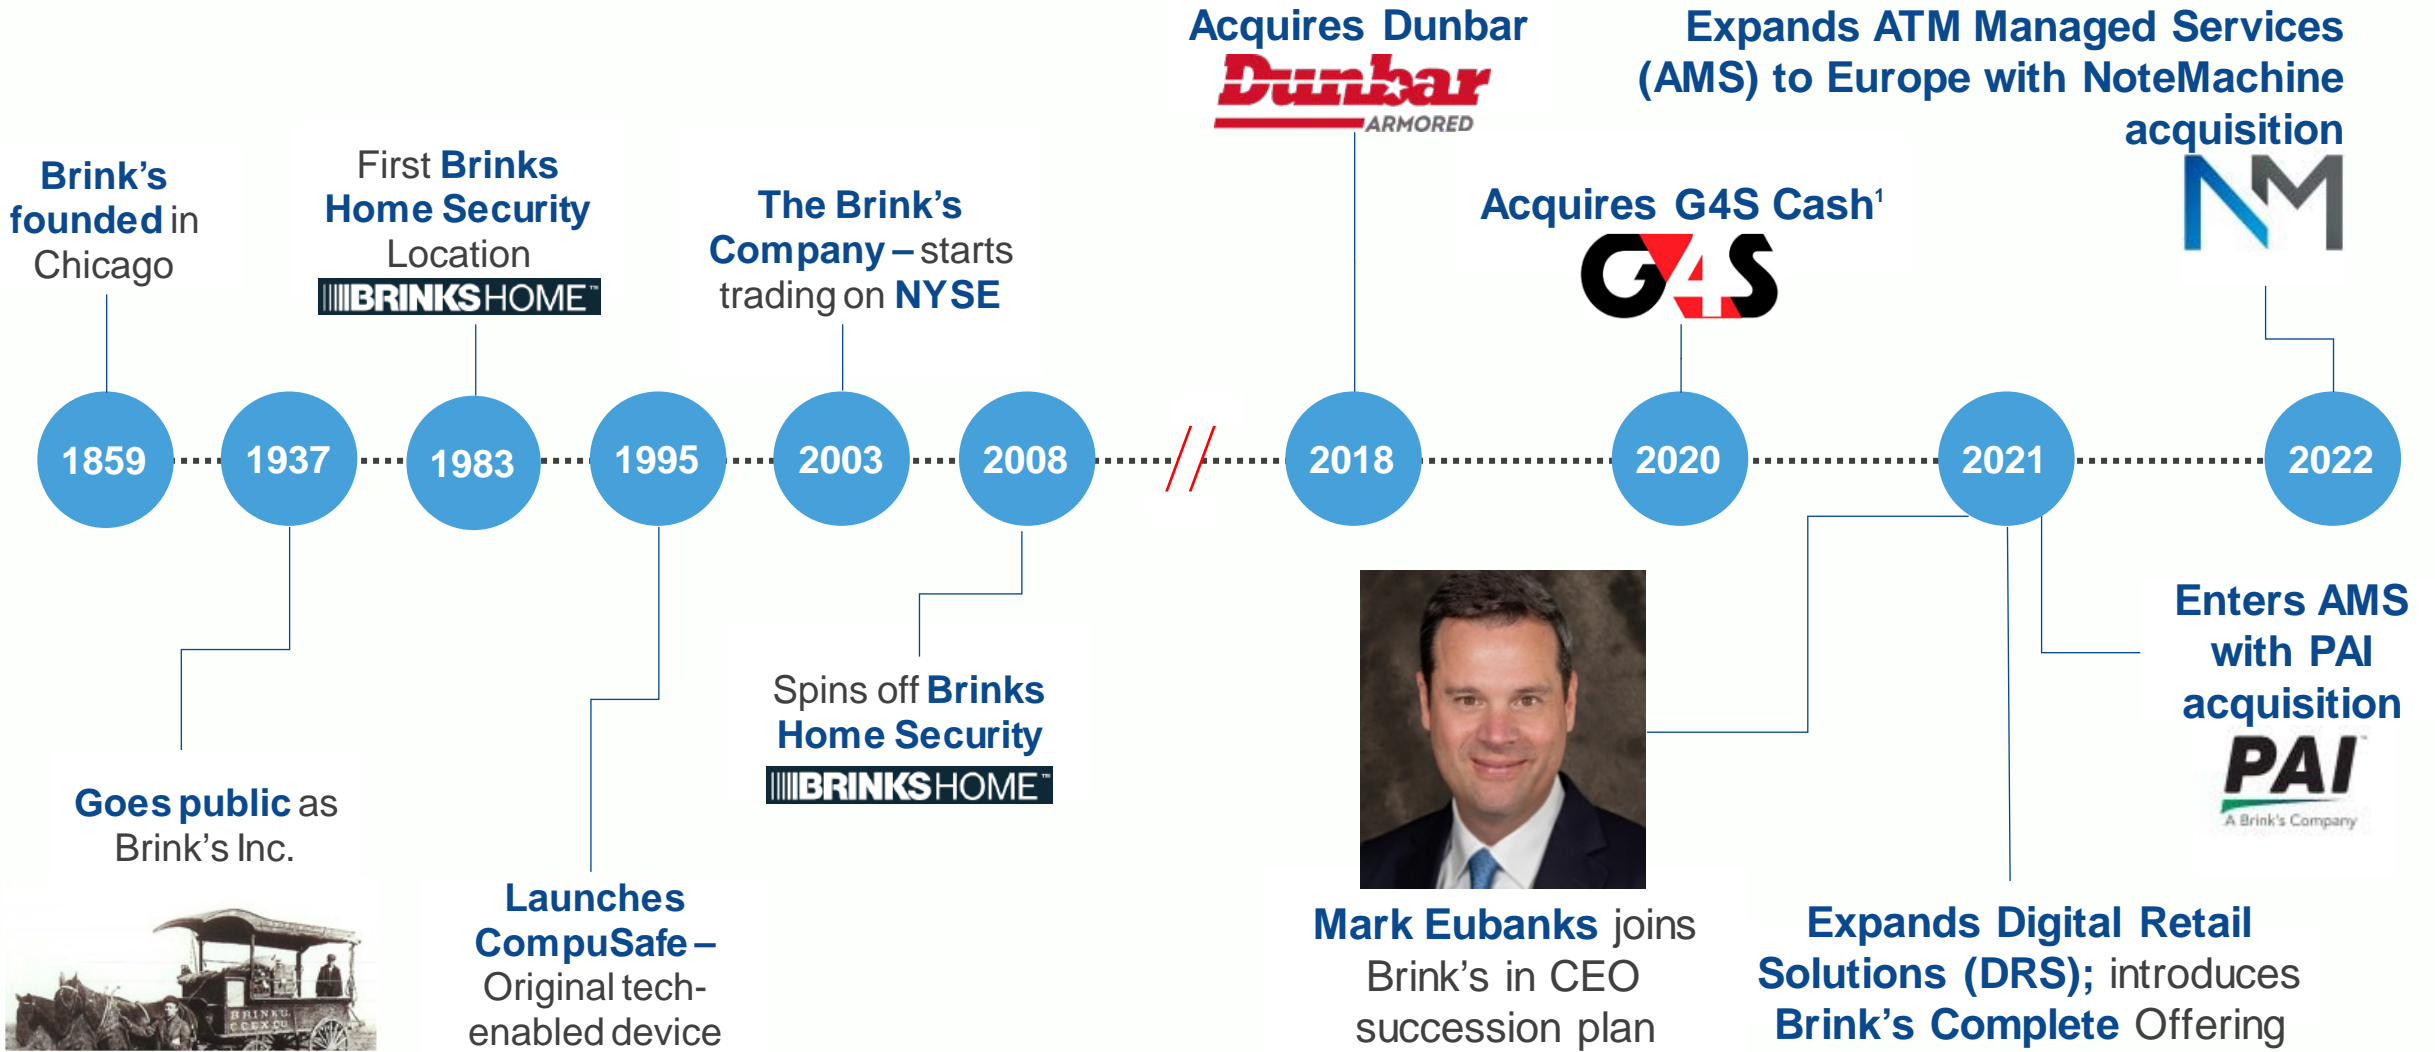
Brink's founded in Chicago

First Brinks Home Security Location

BRINKSHOME™

The Brink's Company – starts trading on NYSE

Acquires Dunbar

Dunbar ARMORED

Acquires G4S Cash$^1$

G4S

Expands ATM Managed Services (AMS) to Europe with NoteMachine acquisition

NM

1859

1937

1983

1995

2003

2008

2018

2020

2021

2022

Goes public as Brink's Inc.

BRINK'S CITY EX CO

Launches CompuSafe – Original tech-enabled device

Spins off Brinks Home Security

BRINKSHOME™

Mark Eubanks joins Brink's in CEO succession plan

Expands Digital Retail Solutions (DRS); introduces Brink's Complete Offering

Enters AMS with PAI acquisition

PAI

A Brink's Company